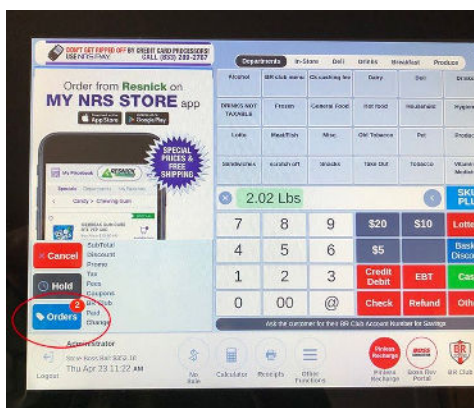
DON'T GET RIPPED OFF BY CREDIT CARD PROCESSORS! USENRSPAY CALL (833) 288-2787

Order from Resnick on
MY NRS STORE app

App Store
Google Play

SPECIAL PRICES & FREE SHIPPING

My Nrsstore RESNICK

Specials Departments My Favorites

Candy > Chewing Gum

Departments In-Store Deli Drinks Breakfast Produce

| Alcohol | BR club menu | Cleaning Ite | Dairy | Deli | Drinks |
|---|---|---|---|---|---|
| DRINKS NOT TAXABLE | Frozen | General Food | Hot food | Household | Hygiene |
| Lotto | Meat/Fish | Misc | Oil/ Tobacco | Pet | Produce |
| Sandwiches | scratch off | Snacks | Take Out | Tobacco | Vitamin/ Medicine |

2.02 Lbs

SKU PLU

| 7 | 8 | 9 | $20 | $10 | Lotto |
|---|---|---|---|---|---|
| 4 | 5 | 6 | $5 | | Basket Discount |
| 1 | 2 | 3 | Credit Debit | EBT | Cash |
| 0 | 00 | @ | Check | Refund | Other |

Cancel
Hold
Orders 2

SubTotal
Discount
Promo
Tax
Fees
Coupons
BR Club
Paid
Change

Ask the customer for their BR Club Account Number for Savings

Administrator
Logout
Thu Apr 23 11:22 AM

No Sale
Calculator
Receipts
Other Functions
Pinless Recharge
Boss Rev Portal
BR Club